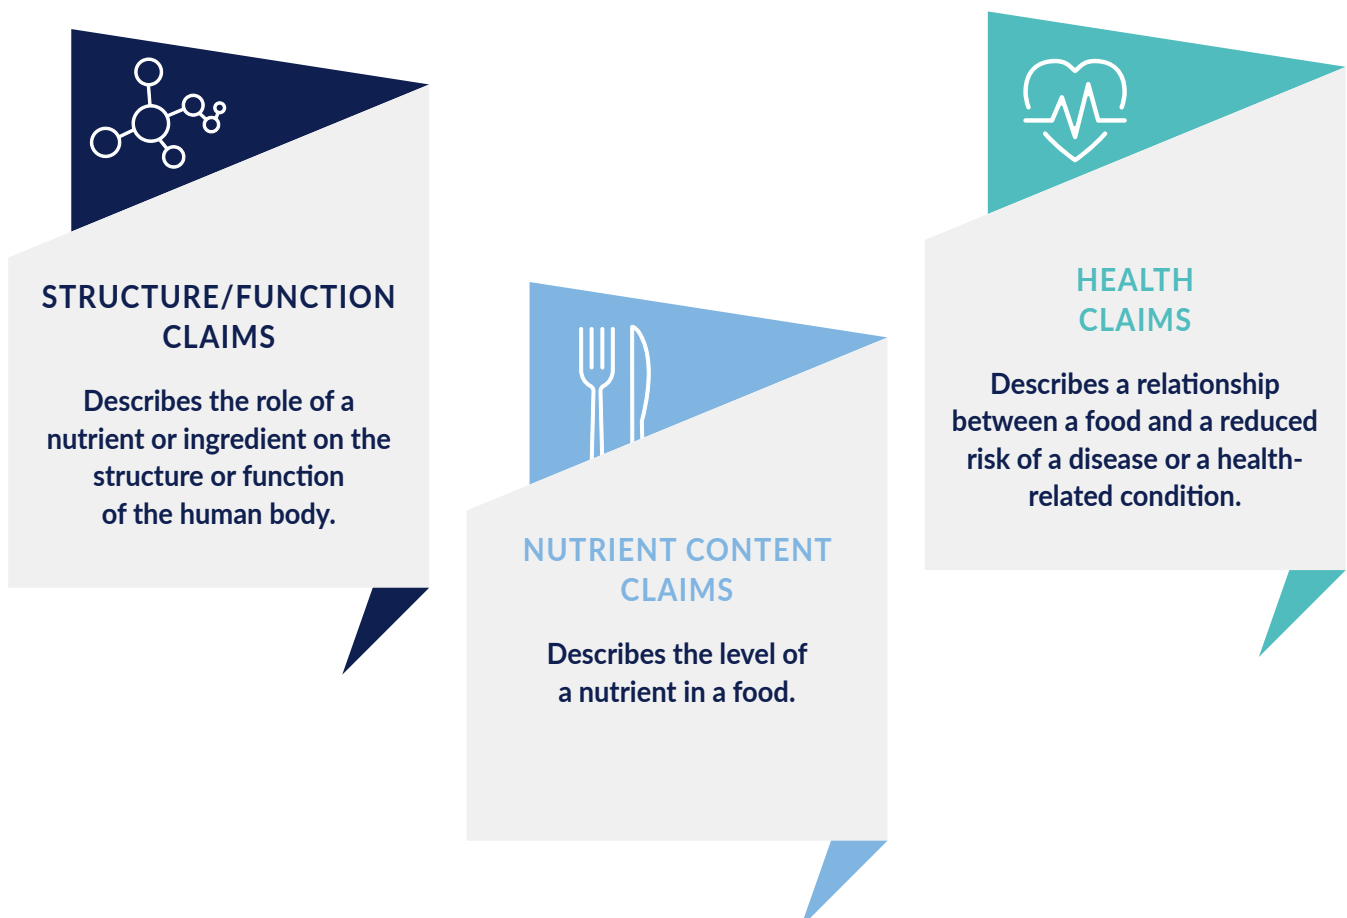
STRUCTURE/FUNCTION CLAIMS

Describes the role of a nutrient or ingredient on the structure or function of the human body.

NUTRIENT CONTENT CLAIMS

Describes the level of a nutrient in a food.

HEALTH CLAIMS

Describes a relationship between a food and a reduced risk of a disease or a health-related condition.